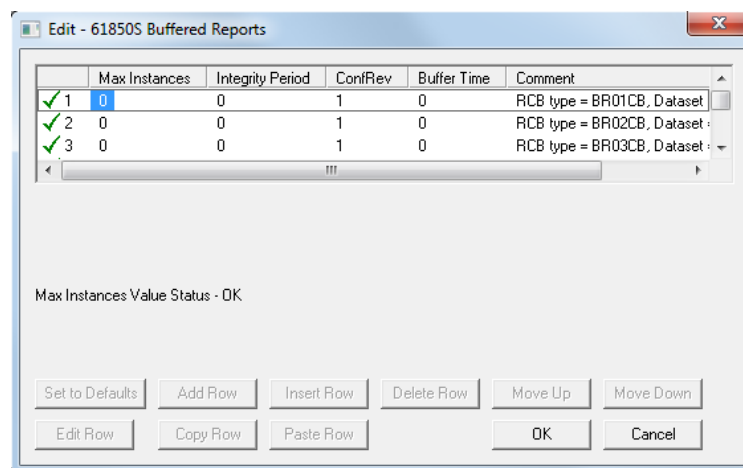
Edit - 61850S Buffered Reports

|  | Max Instances | Integrity Period | ConfRev | Buffer Time | Comment |
|---|---|---|---|---|---|
| ✓1 | 0 | 0 | 1 | 0 | RCB type = BR01CB, Dataset |
| ✓2 | 0 | 0 | 1 | 0 | RCB type = BR02CB, Dataset |
| ✓3 | 0 | 0 | 1 | 0 | RCB type = BR03CB, Dataset |

Max Instances Value Status - OK

Set to Defaults
Add Row
Insert Row
Delete Row
Move Up
Move Down
Edit Row
Copy Row
Paste Row
OK
Cancel